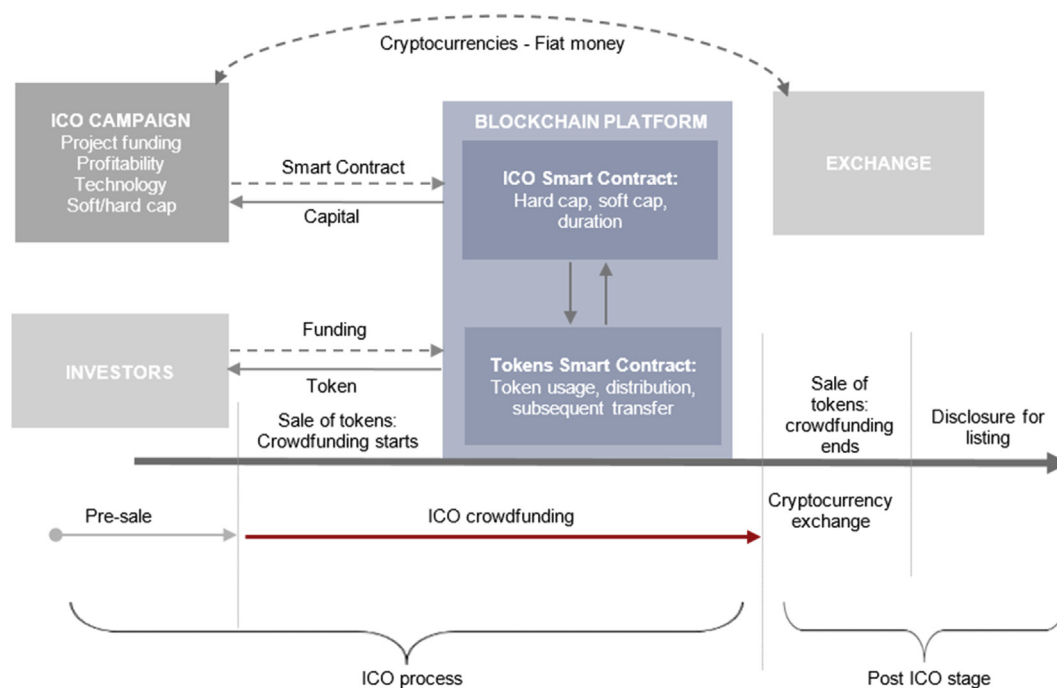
Cryptocurrencies - Fiat money

ICO CAMPAIGN
Project funding
Profitability
Technology
Soft/hard cap

Smart Contract

Capital

BLOCKCHAIN PLATFORM

ICO Smart Contract:
Hard cap, soft cap, duration

EXCHANGE

INVESTORS

Funding

Token

Tokens Smart Contract:
Token usage, distribution, subsequent transfer

Sale of tokens: Crowdfunding starts

Sale of tokens: crowdfunding ends

Disclosure for listing

Pre-sale

ICO crowdfunding

Cryptocurrency exchange

ICO process

Post ICO stage